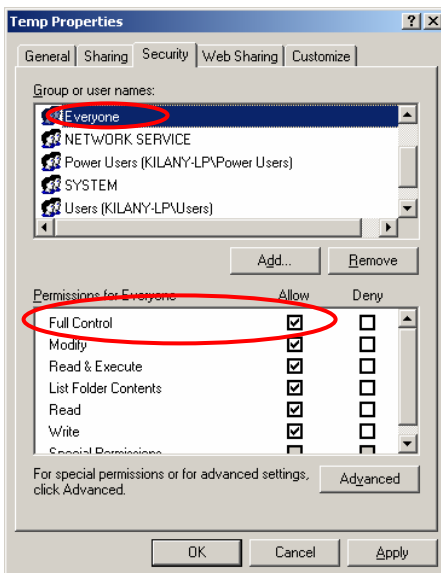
Temp Properties

?
X

General
Sharing
Security
Web Sharing
Customize

Group or user names:

Everyone
NETWORK SERVICE
Power Users (KILANY-LP\Power Users)
SYSTEM
Users (KILANY-LP\Users)

Add...
Remove

| Permissions for Everyone | Allow | Deny |
|---|---|---|
| Full Control | ☑ | ☐ |
| Modify | ☑ | ☐ |
| Read & Execute | ☑ | ☐ |
| List Folder Contents | ☑ | ☐ |
| Read | ☑ | ☐ |
| Write | ☑ | ☐ |
| Special Permissions | | |

For special permissions or for advanced settings, click Advanced.

Advanced

OK
Cancel
Apply